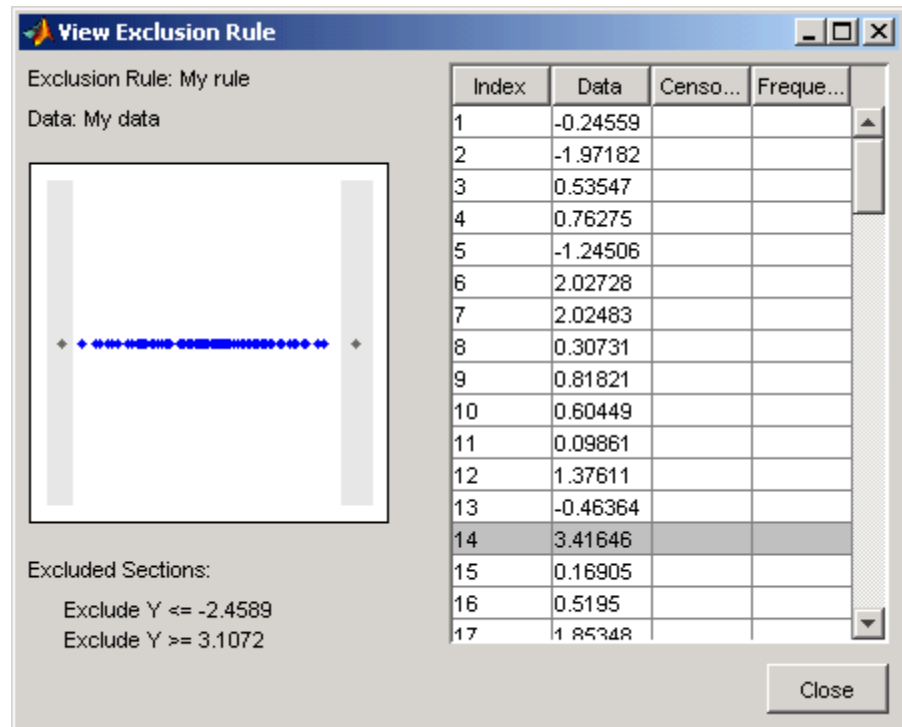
View Exclusion Rule

Exclusion Rule: My rule

Data: My data

Excluded Sections:

Exclude Y <= -2.4589

Exclude Y >= 3.1072

| Index | Data | Censo... | Freque... |
|---|---|---|---|
| 1 | -0.24559 | | |
| 2 | -1.97182 | | |
| 3 | 0.53547 | | |
| 4 | 0.76275 | | |
| 5 | -1.24506 | | |
| 6 | 2.02728 | | |
| 7 | 2.02483 | | |
| 8 | 0.30731 | | |
| 9 | 0.81821 | | |
| 10 | 0.60449 | | |
| 11 | 0.09861 | | |
| 12 | 1.37611 | | |
| 13 | -0.46364 | | |
| 14 | 3.41646 | | |
| 15 | 0.16905 | | |
| 16 | 0.5195 | | |
| 17 | 1.85348 | | |

Close